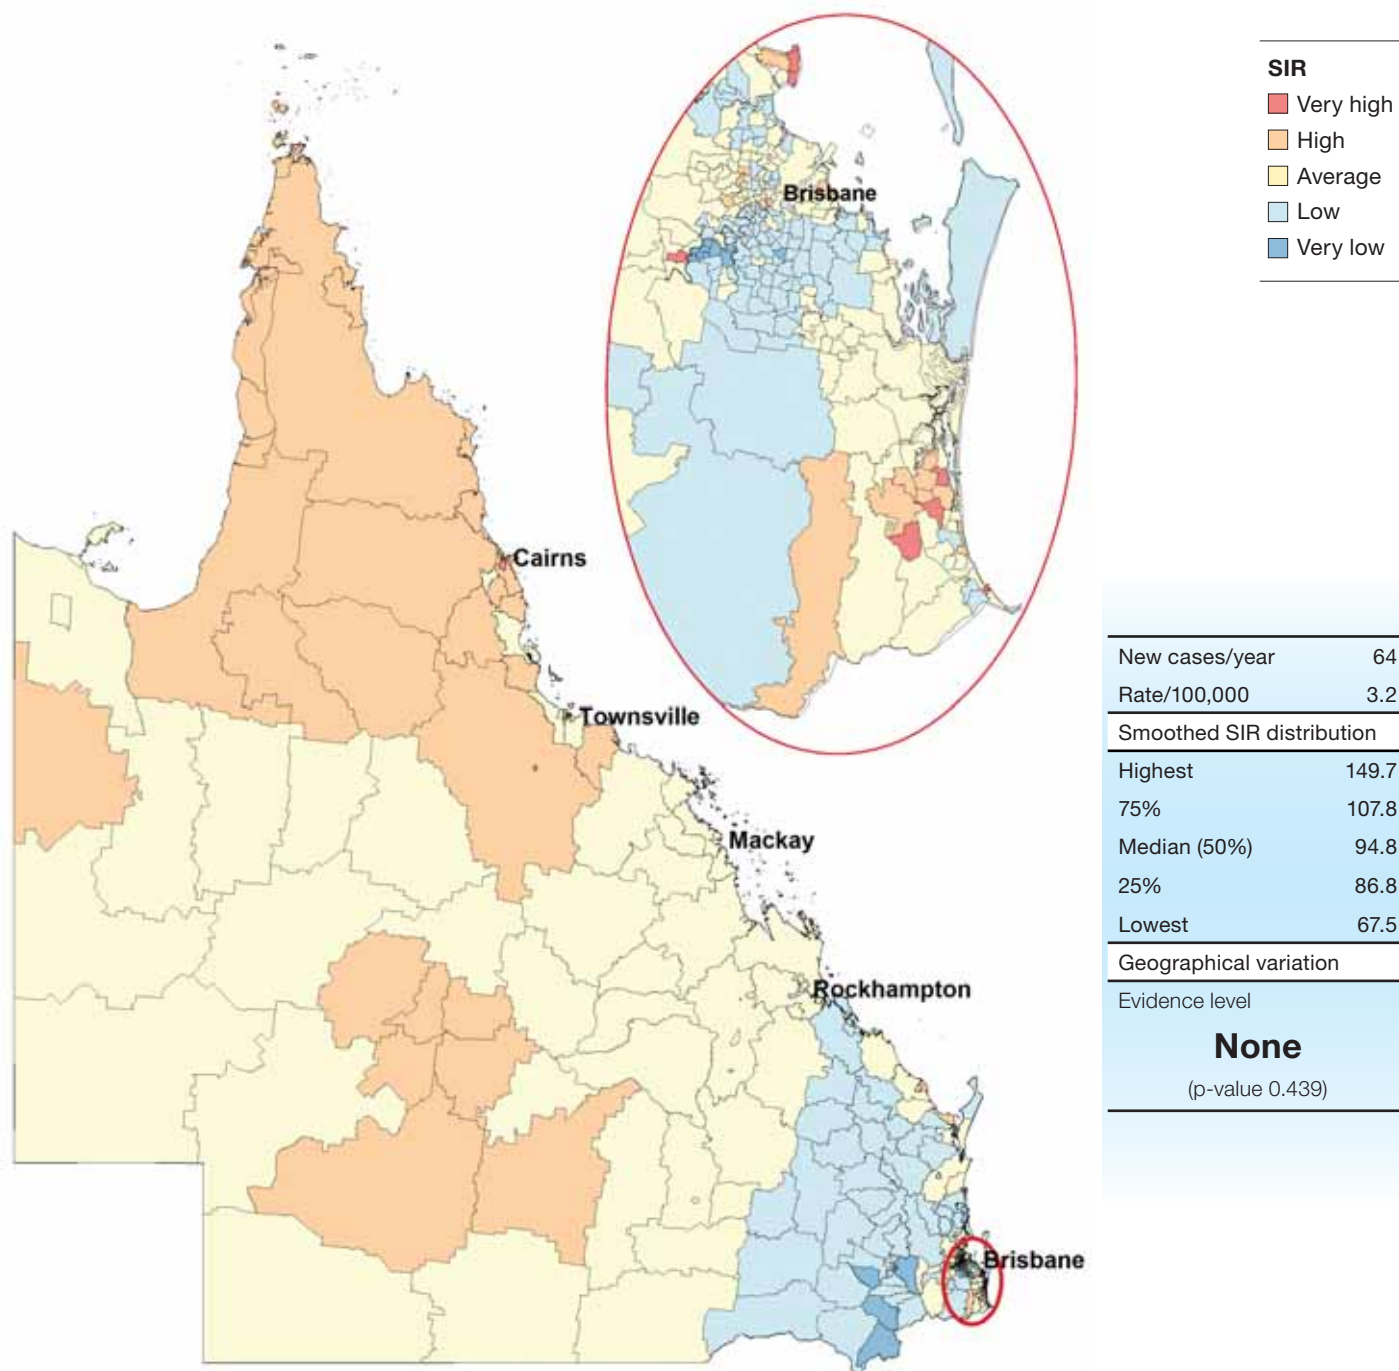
SIR
Very high
High
Average
Low
Very low

Brisbane

Cairns
Townsville
Mackay
Rockhampton
Brisbane

| New cases/year | 64 |
|---|---|
| Rate/100,000 | 3.2 |
| Smoothed SIR distribution | |
| Highest | 149.7 |
| 75% | 107.8 |
| Median (50%) | 94.8 |
| 25% | 86.8 |
| Lowest | 67.5 |
| Geographical variation | |

Evidence level
None
(p-value 0.439)